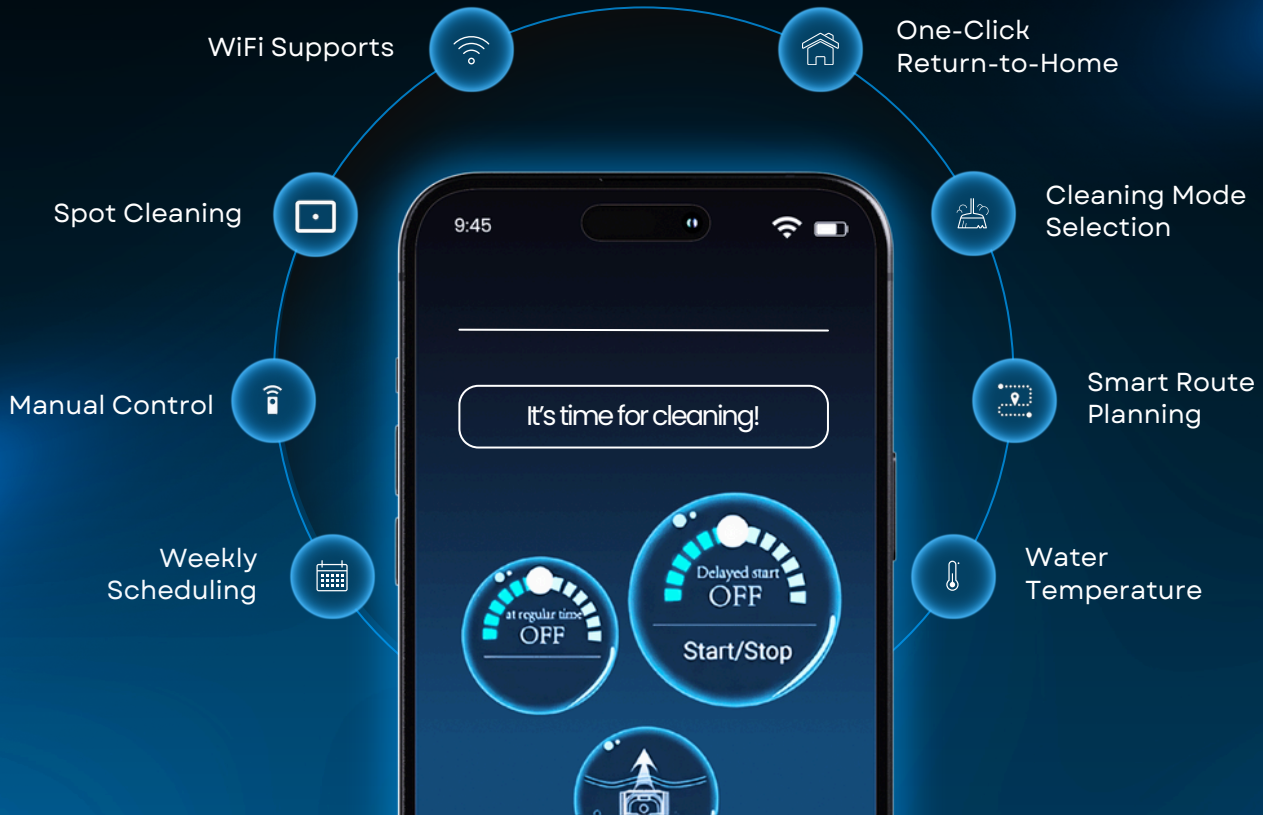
WiFi Supports

One-Click Return-to-Home

Spot Cleaning

Cleaning Mode Selection

Manual Control

Smart Route Planning

Weekly Scheduling

Water Temperature

9:45

It's time for cleaning!

at regular time
OFF

Delayed start
OFF

Start/Stop